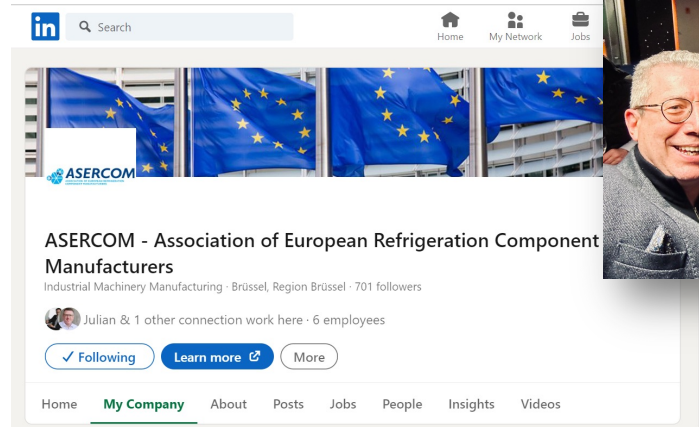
in Search

Home My Network Jobs

ASERCOM

ASERCOM - Association of European Refrigeration Component Manufacturers

Industrial Machinery Manufacturing · Brüssel, Region Brüssel · 701 followers

Julian & 1 other connection work here · 6 employees

✓ Following Learn more More

Home My Company About Posts Jobs People Insights Videos